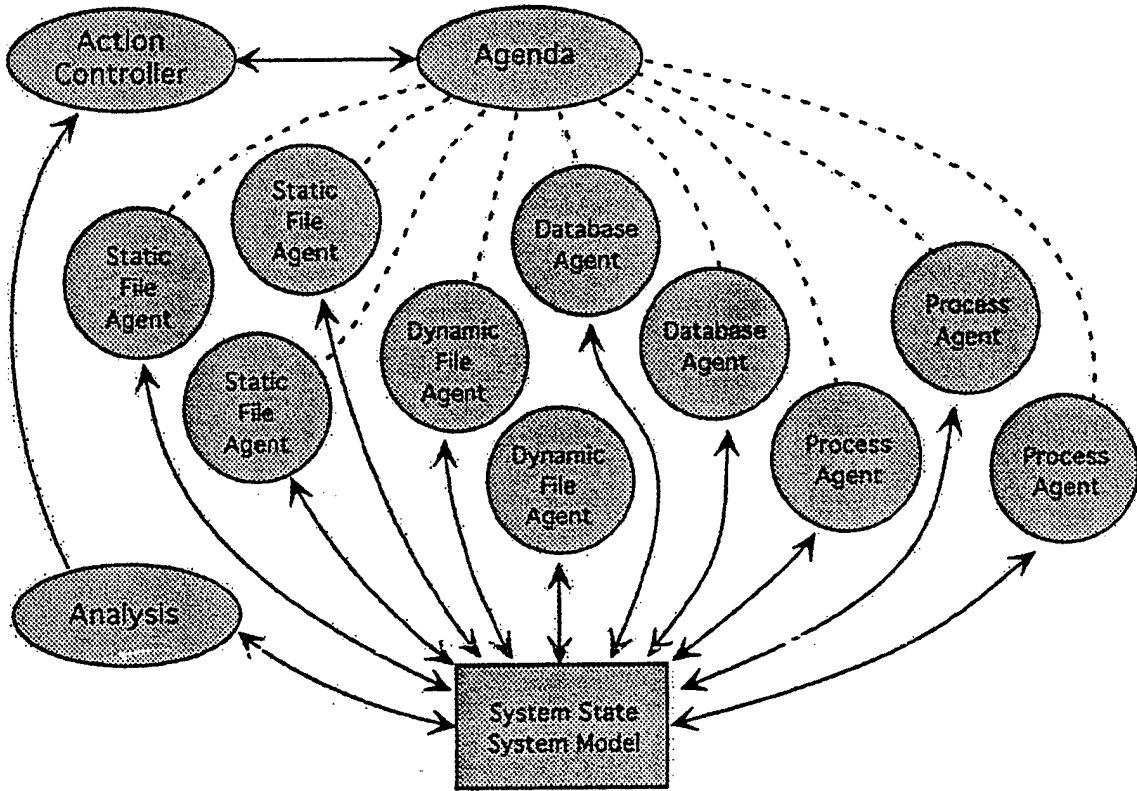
Action Controller

Agenda

Static File Agent

Static File Agent

Static File Agent

Dynamic File Agent

Database Agent

Dynamic File Agent

Database Agent

Process Agent

Process Agent

Process Agent

Analysis

System State System Model